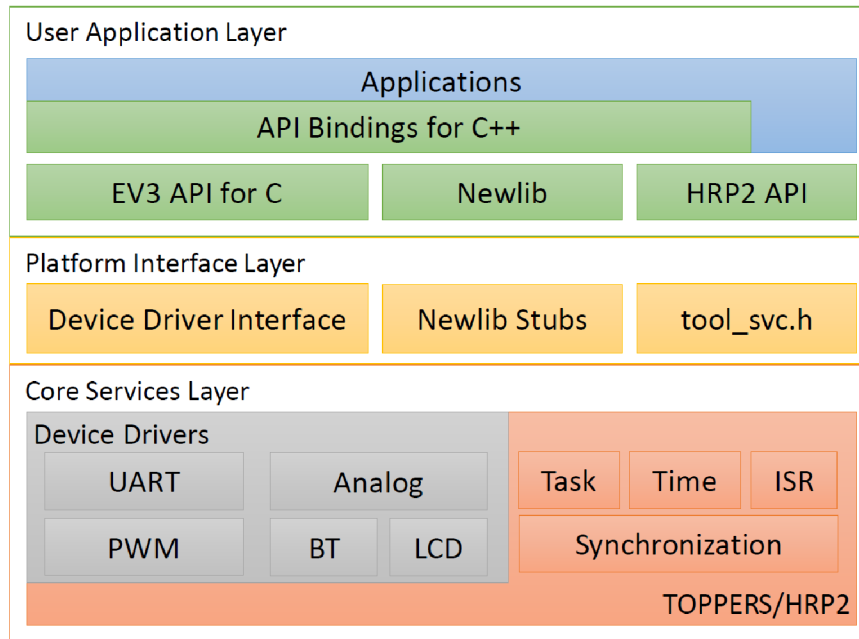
User Application Layer

Applications

API Bindings for C++

EV3 API for C

Newlib

HRP2 API

Platform Interface Layer

Device Driver Interface

Newlib Stubs

tool_svc.h

Core Services Layer

Device Drivers

UART

Analog

PWM

BT

LCD

Task

Time

ISR

Synchronization

TOPPERS/HRP2